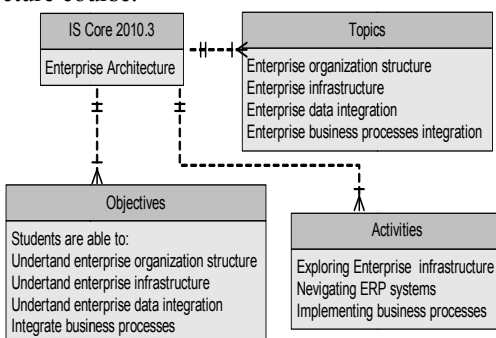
IS Core 2010.3

Enterprise Architecture

Topics

Enterprise organization structure
Enterprise infrastructure
Enterprise data integration
Enterprise business processes integration

Objectives

Students are able to:
Undertand enterprise organization structure
Undertand enterprise infrastructure
Undertand enterprise data integration
Integrate business processes

Activities

Exploring Enterprise infrastructure
Nevigating ERP systems
Implementing business processes